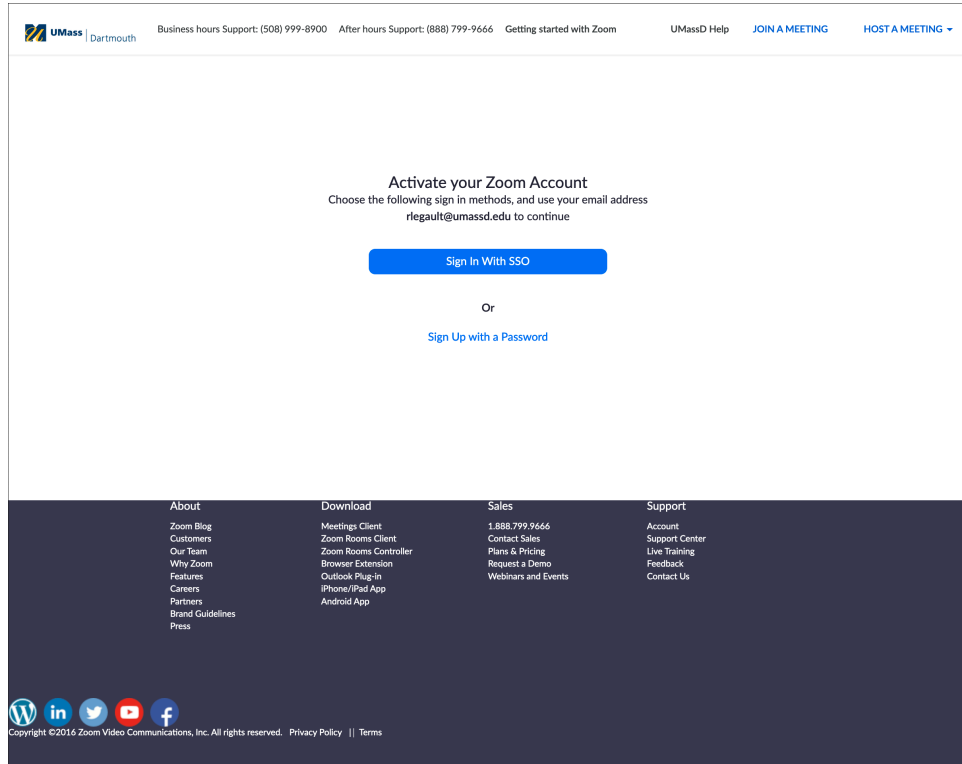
UMass | Dartmouth

Business hours Support: (508) 999-8900 After hours Support: (888) 799-9666 Getting started with Zoom UMassD Help JOIN A MEETING HOST A MEETING

Activate your Zoom Account
Choose the following sign in methods, and use your email address rlegault@umassd.edu to continue

Sign In With SSO

Or

Sign Up with a Password

About
Zoom Blog
Customers
Our Team
Why Zoom
Features
Careers
Partners
Brand Guidelines
Press

Download
Meetings Client
Zoom Rooms Client
Zoom Rooms Controller
Browser Extension
Outlook Plug-in
iPhone/iPad App
Android App

Sales
1.888.799.9666
Contact Sales
Plans & Pricing
Request a Demo
Webinars and Events

Support
Account
Support Center
Live Training
Feedback
Contact Us

Copyright ©2016 Zoom Video Communications, Inc. All rights reserved. Privacy Policy || Terms